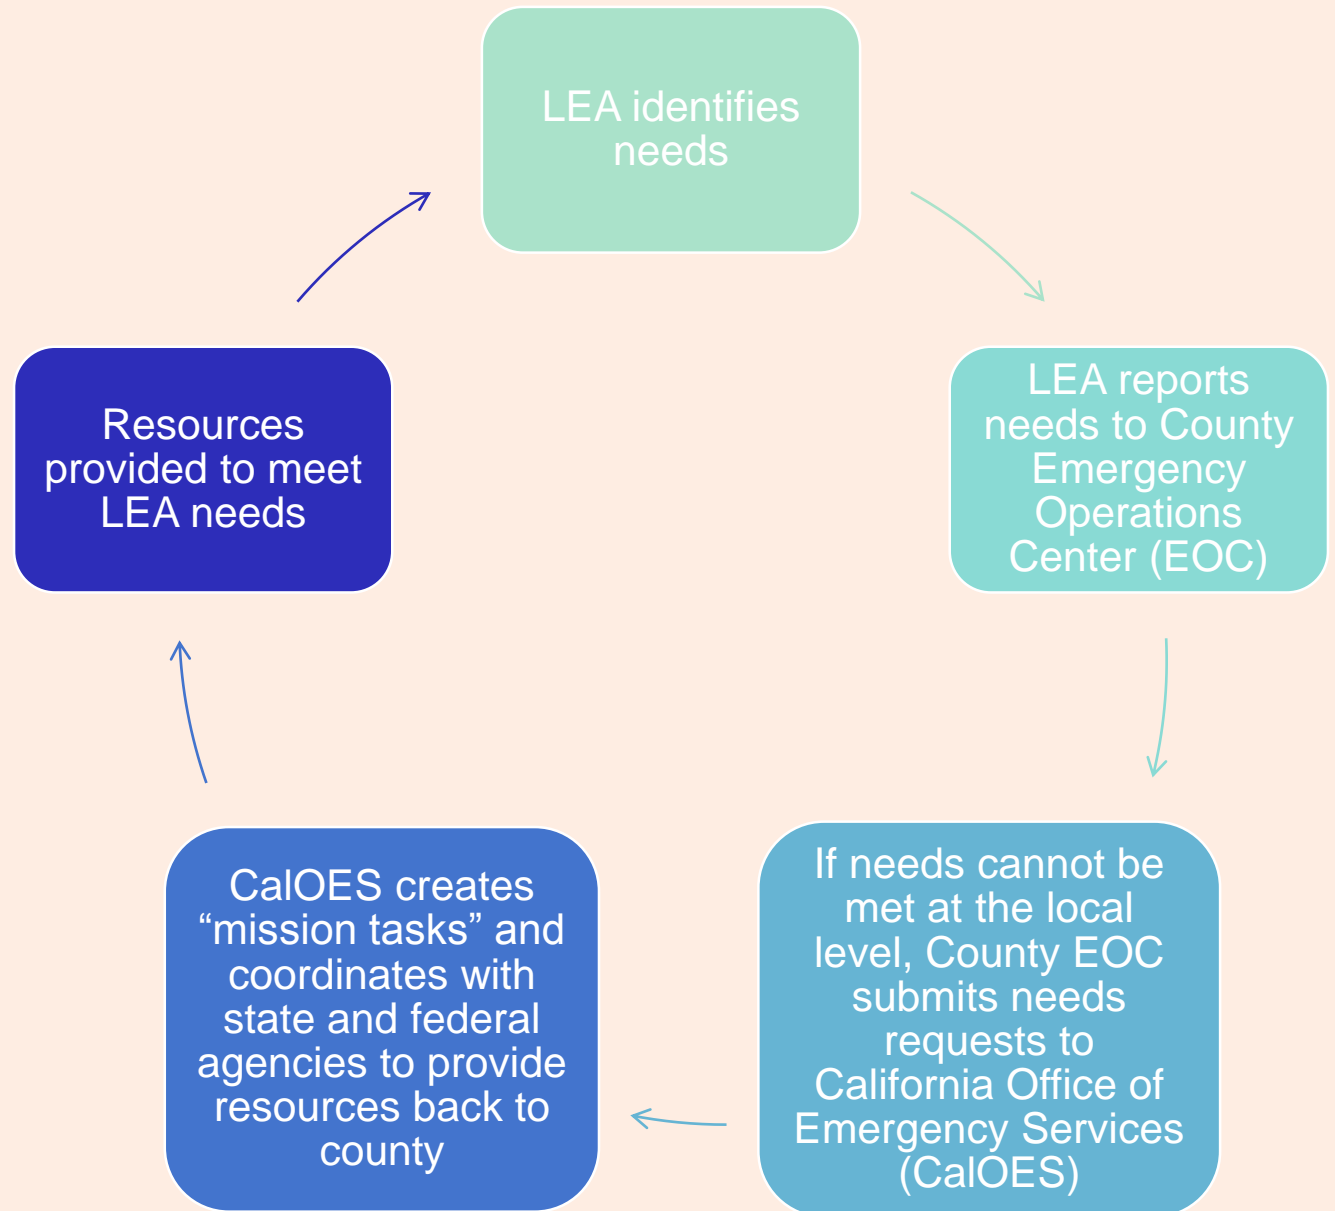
LEA identifies needs

LEA reports needs to County Emergency Operations Center (EOC)

If needs cannot be met at the local level, County EOC submits needs requests to California Office of Emergency Services (CalOES)

CalOES creates “mission tasks” and coordinates with state and federal agencies to provide resources back to county

Resources provided to meet LEA needs